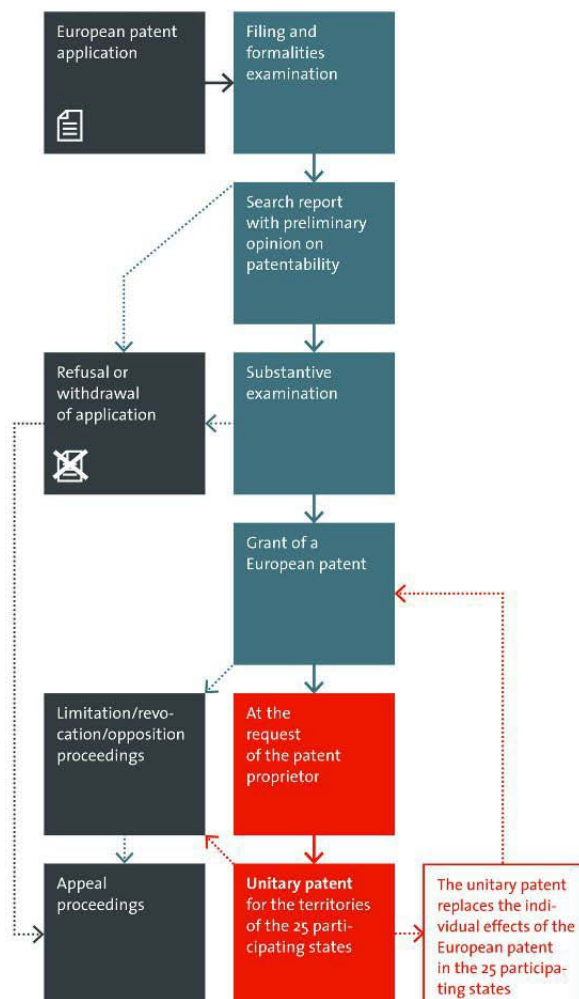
European patent application

Filing and formalities examination

Search report with preliminary opinion on patentability

Refusal or withdrawal of application

Substantive examination

Grant of a European patent

Limitation/revocation/opposition proceedings

At the request of the patent proprietor

Appeal proceedings

**Unitary patent** for the territories of the 25 participating states

The unitary patent replaces the individual effects of the European patent in the 25 participating states